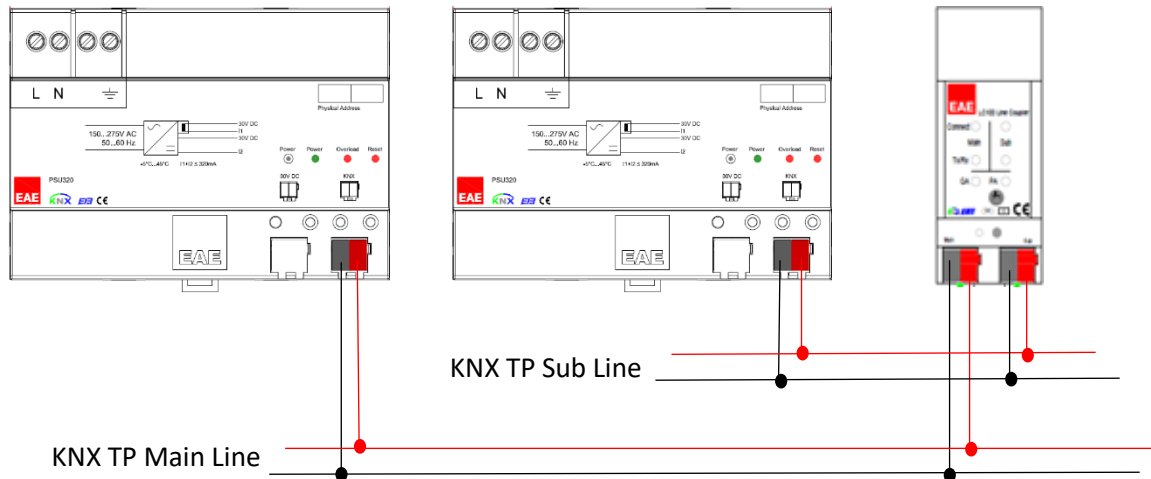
L N

Physical Address

150...275V AC
50...60 Hz

30V DC
I1
30V DC
I2

Power Power Overload Reset

+5°C...45°C I1+I2 ≤ 320mA

PSU320

30V DC KNX

EAE KNX CE

EAE

L N

Physical Address

150...275V AC
50...60 Hz

30V DC
I1
30V DC
I2

Power Power Overload Reset

+5°C...45°C I1+I2 ≤ 320mA

PSU320

30V DC KNX

EAE KNX CE

EAE

EAE
LC150 Line Coupler
Connect
Main Sub
Tx/Rx
OK PA
CE

Main Sub

KNX TP Sub Line

KNX TP Main Line